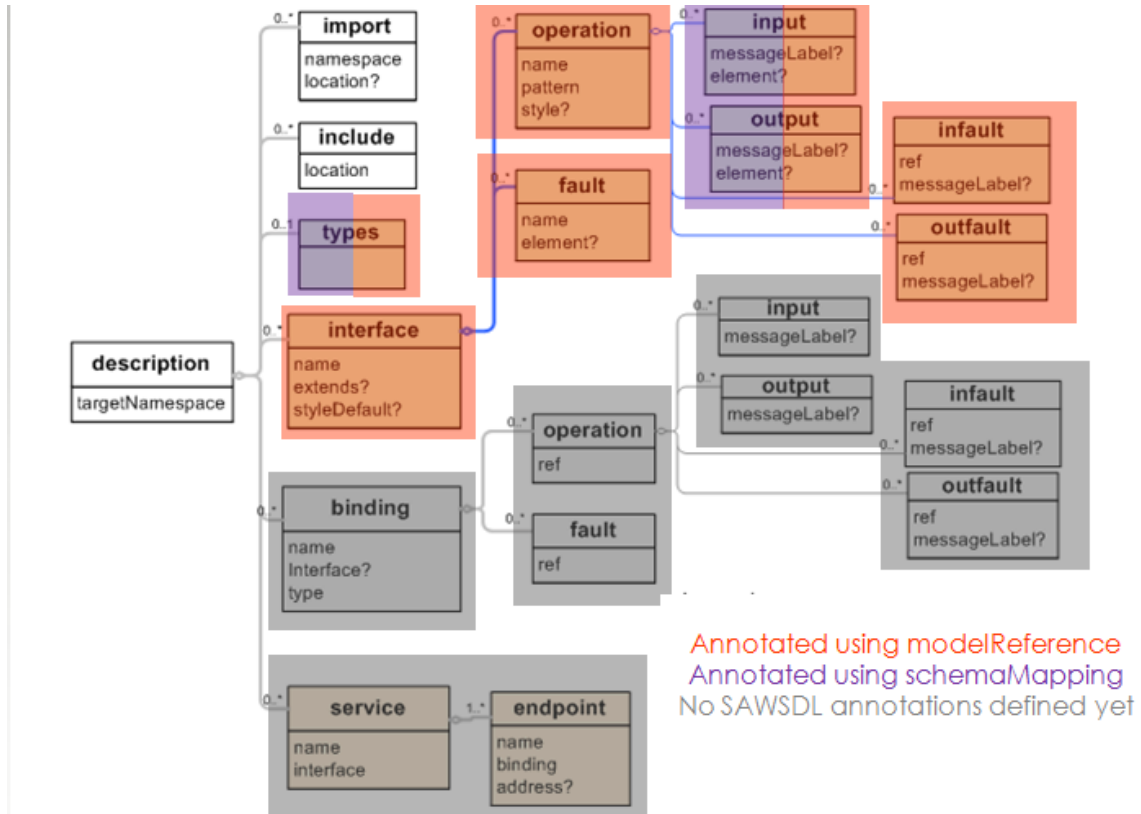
0..* import
namespace
location?

0..* include
location

0..1 types

0..* operation
name
pattern
style?

0..* input
messageLabel?
element?

0..* output
messageLabel?
element?

0..* infault
ref
messageLabel?

0..* outfault
ref
messageLabel?

0..* fault
name
element?

description
targetNamespace

0..* interface
name
extends?
styleDefault?

0..* input
messageLabel?

0..* output
messageLabel?

0..* infault
ref
messageLabel?

0..* operation
ref

0..* outfault
ref
messageLabel?

0..* binding
name
Interface?
type

0..* fault
ref

Annotated using modelReference
Annotated using schemaMapping
No SAWSDL annotations defined yet

0..* service
name
interface

1..* endpoint
name
binding
address?